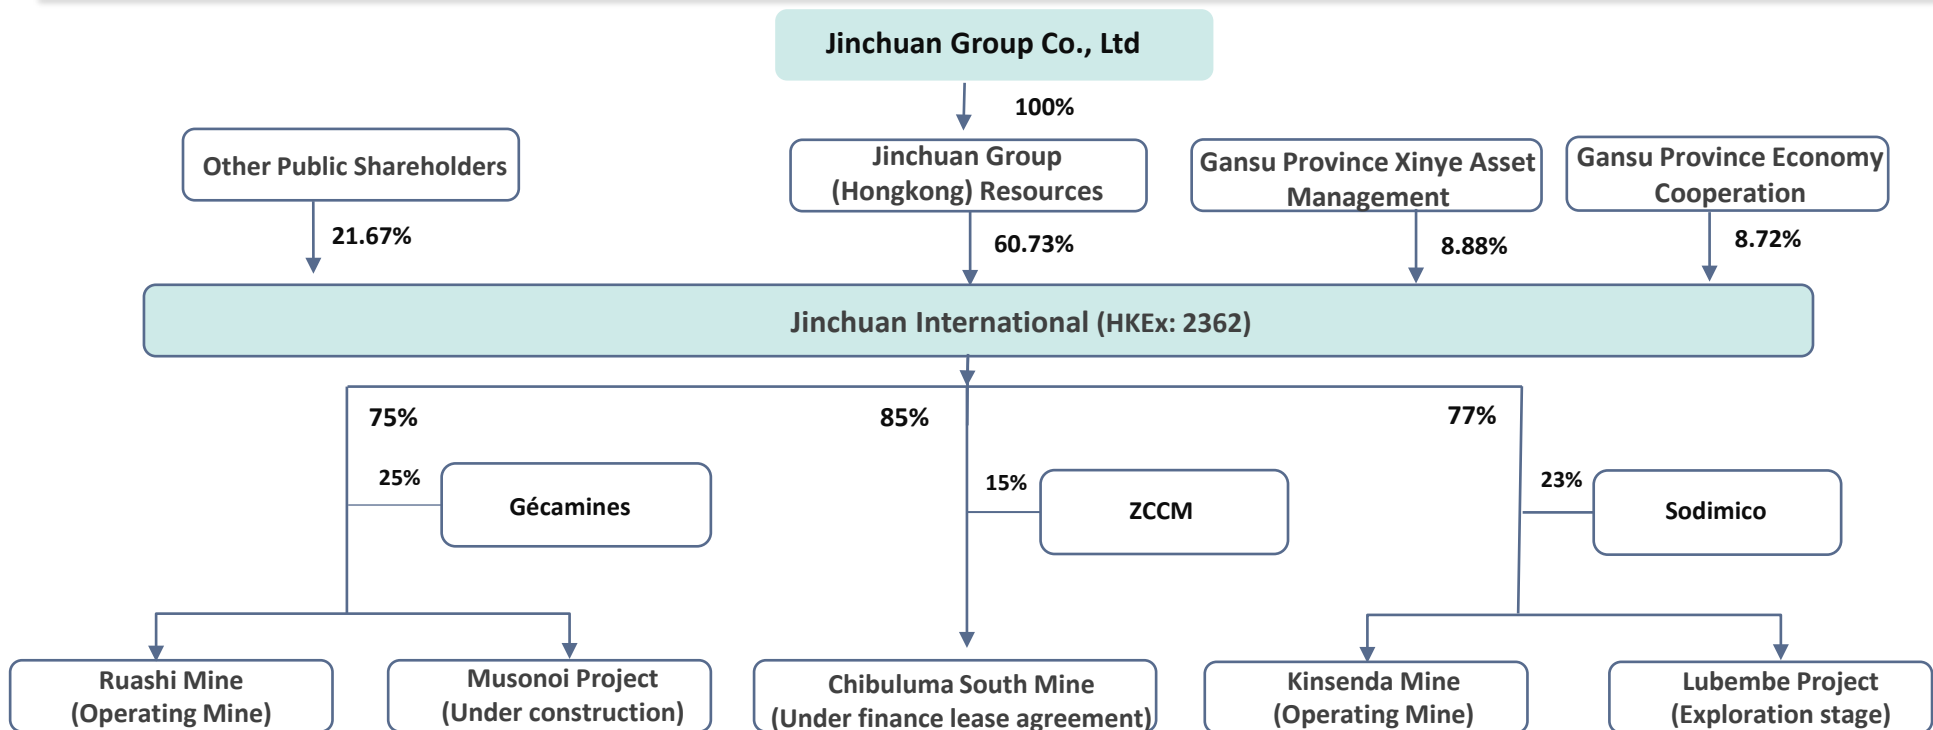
Jinchuan Group Co., Ltd

100%

Other Public Shareholders

21.67%

Jinchuan Group (Hongkong) Resources

60.73%

Gansu Province Xinye Asset Management

8.88%

Gansu Province Economy Cooperation

8.72%

Jinchuan International (HKEx: 2362)

75%

25%

Gécamines

85%

15%

ZCCM

77%

23%

Sodimico

Ruashi Mine (Operating Mine)

Musonoi Project (Under construction)

Chibuluma South Mine (Under finance lease agreement)

Kinsenda Mine (Operating Mine)

Lubembe Project (Exploration stage)